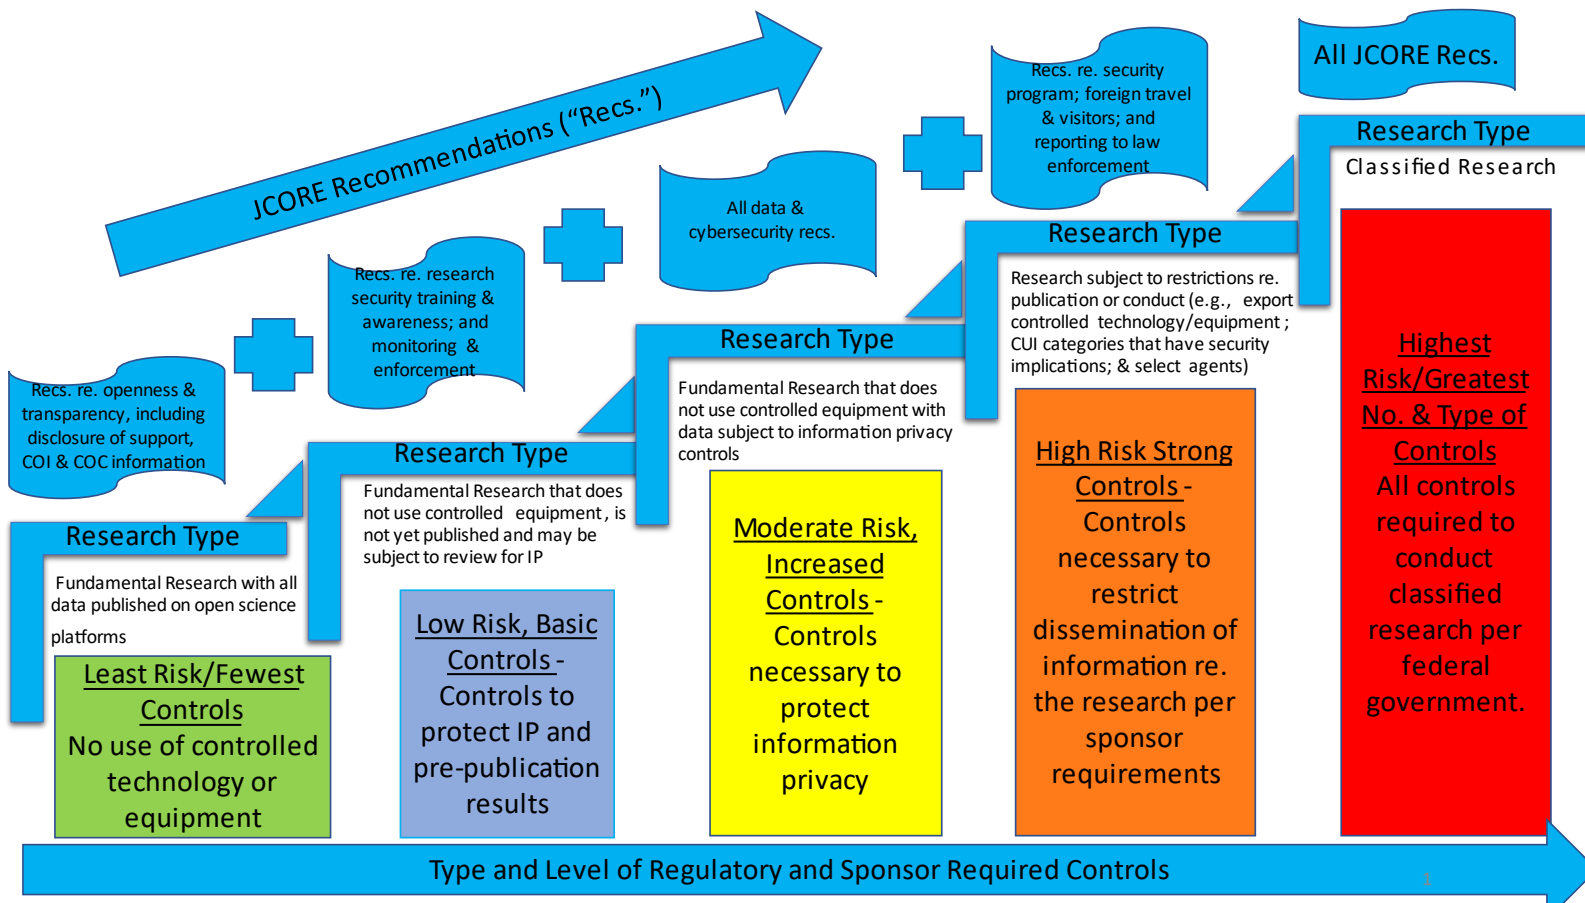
JCORE Recommendations (“Recs.”)

Recs. re. openness & transparency, including disclosure of support, COI & COC information

Recs. re. research security training & awareness; and monitoring & enforcement

All data & cybersecurity recs.

Recs. re. security program; foreign travel & visitors; and reporting to law enforcement

All JCORE Recs.

Research Type

Fundamental Research with all data published on open science platforms

Least Risk/Fewest Controls
No use of controlled technology or equipment

Research Type

Fundamental Research that does not use controlled equipment, is not yet published and may be subject to review for IP

Low Risk, Basic Controls - Controls to protect IP and pre-publication results

Research Type

Fundamental Research that does not use controlled equipment with data subject to information privacy controls

Moderate Risk, Increased Controls - Controls necessary to protect information privacy

Research Type

Research subject to restrictions re. publication or conduct (e.g., export controlled technology/equipment; CUI categories that have security implications; & select agents)

High Risk Strong Controls - Controls necessary to restrict dissemination of information re. the research per sponsor requirements

Research Type

Classified Research

Highest Risk/Greatest No. & Type of Controls
All controls required to conduct classified research per federal government.

Type and Level of Regulatory and Sponsor Required Controls